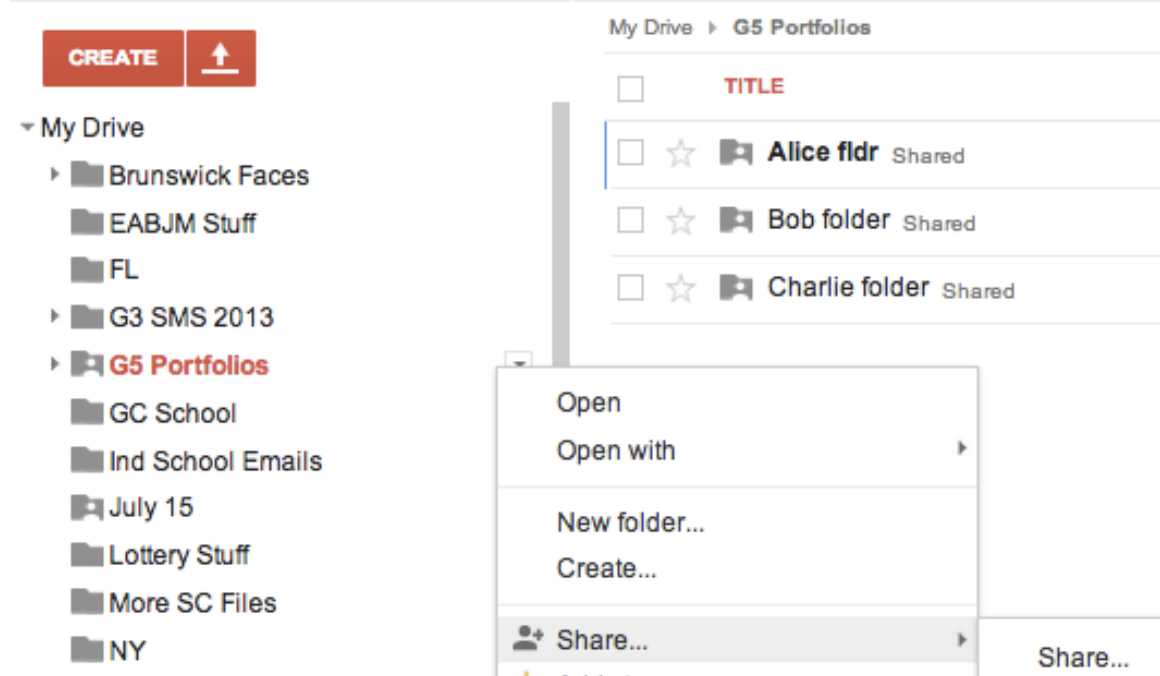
CREATE

My Drive
Brunswick Faces
EABJM Stuff
FL
G3 SMS 2013
G5 Portfolios
GC School
Ind School Emails
July 15
Lottery Stuff
More SC Files
NY

My Drive ▸ G5 Portfolios

TITLE

Alice fldr Shared
Bob folder Shared
Charlie folder Shared

Open
Open with
New folder...
Create...
Share...
Share...